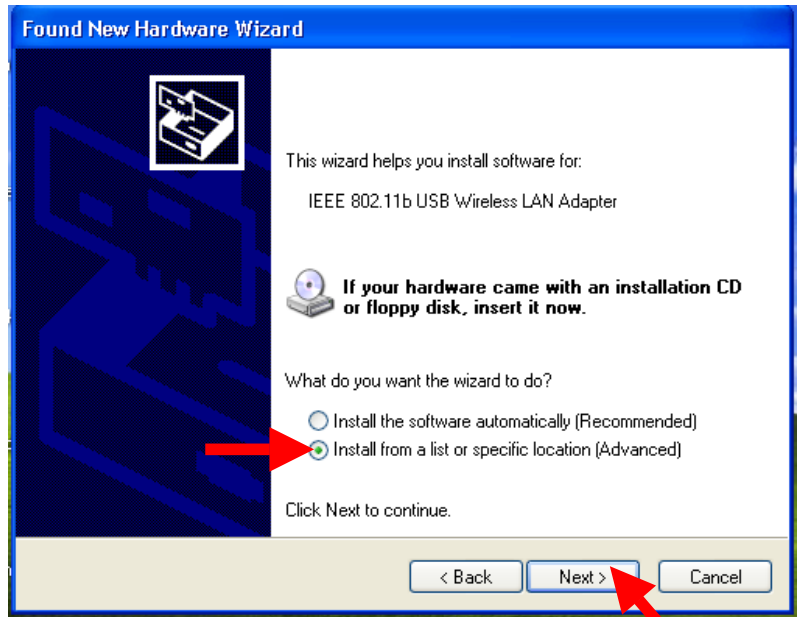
Found New Hardware Wizard

This wizard helps you install software for:

IEEE 802.11b USB Wireless LAN Adapter

If your hardware came with an installation CD or floppy disk, insert it now.

What do you want the wizard to do?

Install the software automatically (Recommended)

Install from a list or specific location (Advanced)

Click Next to continue.

< Back

Next >

Cancel